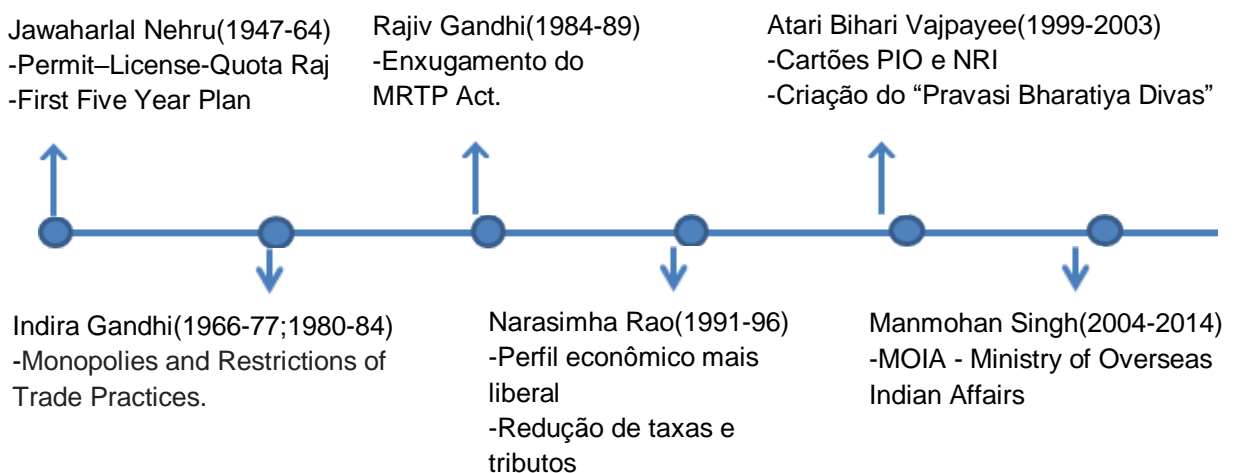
Jawaharlal Nehru(1947-64)
-Permit–License-Quota Raj
-First Five Year Plan

Rajiv Gandhi(1984-89)
-Enxugamento do MRTP Act.

Atari Bihari Vajpayee(1999-2003)
-Cartões PIO e NRI
-Criação do “Pravasi Bharatiya Divas”

Indira Gandhi(1966-77;1980-84)
-Monopolies and Restrictions of Trade Practices.

Narasimha Rao(1991-96)
-Perfil econômico mais liberal
-Redução de taxas e tributos

Manmohan Singh(2004-2014)
-MOIA - Ministry of Overseas Indian Affairs